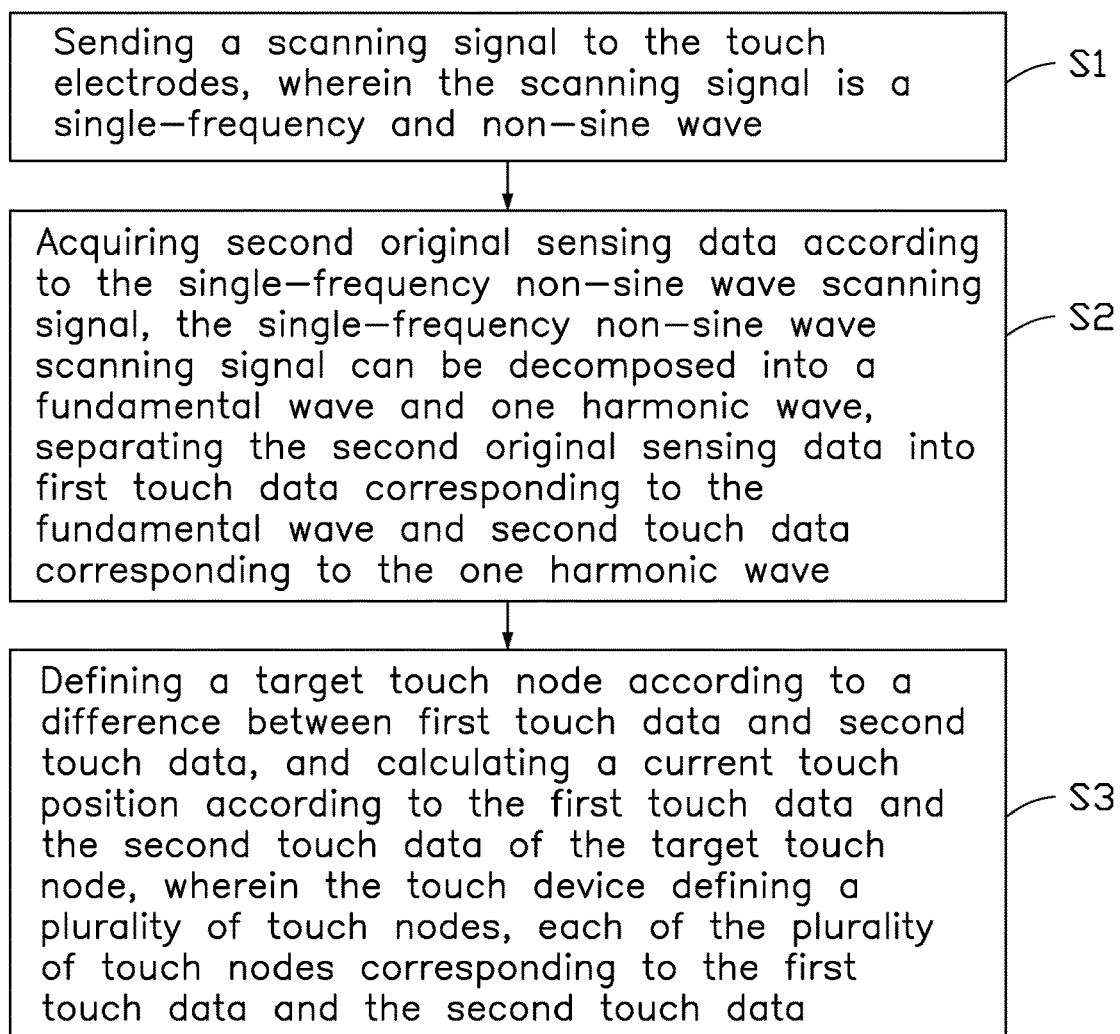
Sending a scanning signal to the touch electrodes, wherein the scanning signal is a single—frequency and non—sine wave

S1

Acquiring second original sensing data according to the single—frequency non—sine wave scanning signal, the single—frequency non—sine wave scanning signal can be decomposed into a fundamental wave and one harmonic wave, separating the second original sensing data into first touch data corresponding to the fundamental wave and second touch data corresponding to the one harmonic wave

S2

Defining a target touch node according to a difference between first touch data and second touch data, and calculating a current touch position according to the first touch data and the second touch data of the target touch node, wherein the touch device defining a plurality of touch nodes, each of the plurality of touch nodes corresponding to the first touch data and the second touch data

S3